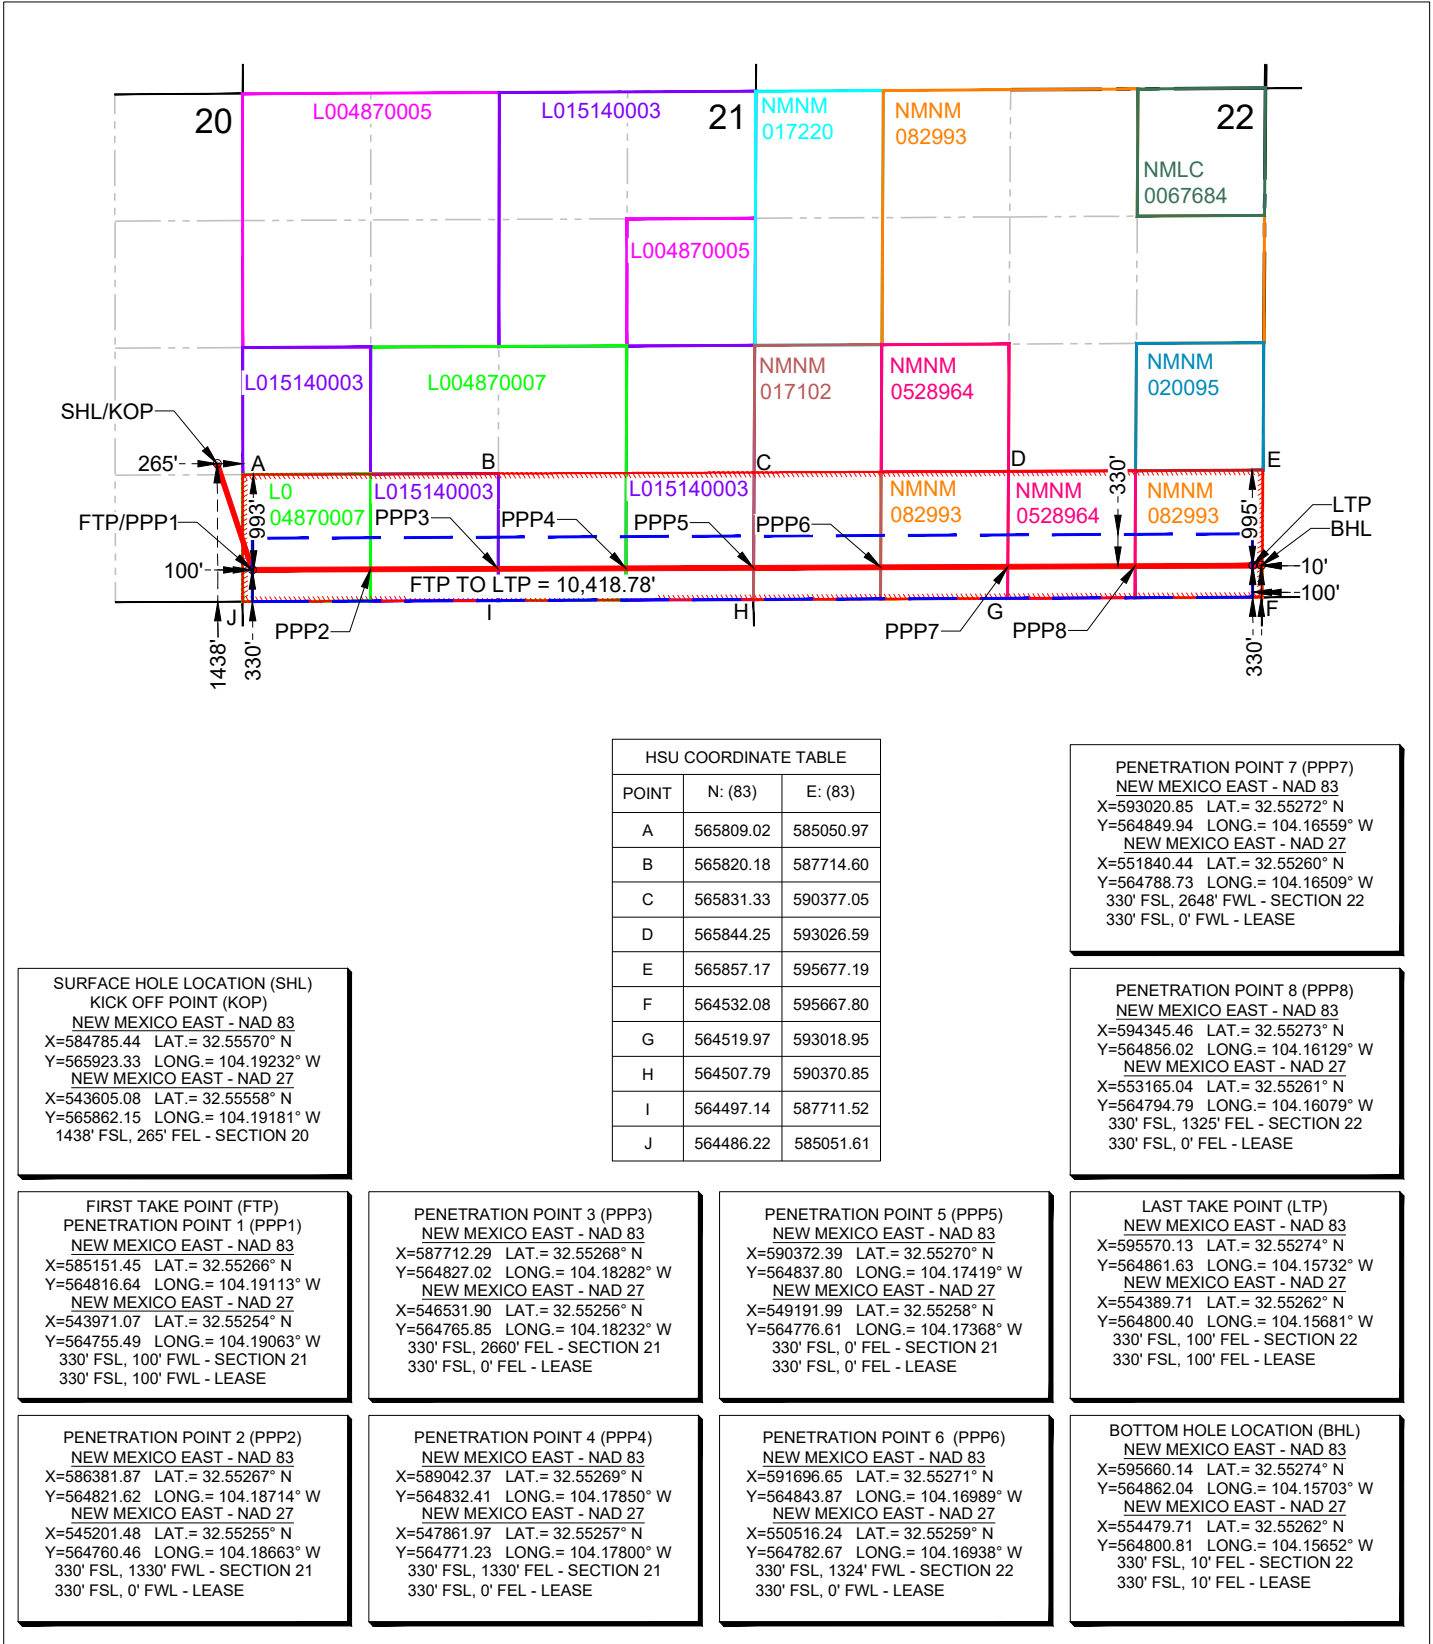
20
L004870005
L015140003
21
NMNM 017220
NMNM 082993
22
NMLC 0067684
L004870005
L015140003
L004870007
NMNM 017102
NMNM 0528964
NMNM 020095
SHL/KOP
265'
A
B
C
D
E
330'
L0 04870007
L015140003
L015140003
NMNM 082993
NMNM 0528964
NMNM 082993
FTP/PPP1
993'
PPP3
PPP4
PPP5
PPP6
995'
LTP
BHL
100'
10'
FTP TO LTP = 10,418.78'
100'
J
I
H
G
F
1438'
330'
PPP2
PPP7
PPP8
330'

| HSU COORDINATE TABLE | | |
|---|---|---|
| POINT | N: (83) | E: (83) |
| A | 565809.02 | 585050.97 |
| B | 565820.18 | 587714.60 |
| C | 565831.33 | 590377.05 |
| D | 565844.25 | 593026.59 |
| E | 565857.17 | 595677.19 |
| F | 564532.08 | 595667.80 |
| G | 564519.97 | 593018.95 |
| H | 564507.79 | 590370.85 |
| I | 564497.14 | 587711.52 |
| J | 564486.22 | 585051.61 |

PENETRATION POINT 7 (PPP7)
NEW MEXICO EAST - NAD 83
X=593020.85 LAT.= 32.55272° N
Y=564849.94 LONG.= 104.16559° W
NEW MEXICO EAST - NAD 27
X=551840.44 LAT.= 32.55260° N
Y=564788.73 LONG.= 104.16509° W
330' FSL, 2648' FWL - SECTION 22
330' FSL, 0' FWL - LEASE

SURFACE HOLE LOCATION (SHL)
KICK OFF POINT (KOP)
NEW MEXICO EAST - NAD 83
X=584785.44 LAT.= 32.55570° N
Y=565923.33 LONG.= 104.19232° W
NEW MEXICO EAST - NAD 27
X=543605.08 LAT.= 32.55558° N
Y=565862.15 LONG.= 104.19181° W
1438' FSL, 265' FEL - SECTION 20

PENETRATION POINT 8 (PPP8)
NEW MEXICO EAST - NAD 83
X=594345.46 LAT.= 32.55273° N
Y=564856.02 LONG.= 104.16129° W
NEW MEXICO EAST - NAD 27
X=553165.04 LAT.= 32.55261° N
Y=564794.79 LONG.= 104.16079° W
330' FSL, 1325' FEL - SECTION 22
330' FSL, 0' FEL - LEASE

FIRST TAKE POINT (FTP)
PENETRATION POINT 1 (PPP1)
NEW MEXICO EAST - NAD 83
X=585151.45 LAT.= 32.55266° N
Y=564816.64 LONG.= 104.19113° W
NEW MEXICO EAST - NAD 27
X=543971.07 LAT.= 32.55254° N
Y=564755.49 LONG.= 104.19063° W
330' FSL, 100' FWL - SECTION 21
330' FSL, 100' FWL - LEASE

PENETRATION POINT 3 (PPP3)
NEW MEXICO EAST - NAD 83
X=587712.29 LAT.= 32.55268° N
Y=564827.02 LONG.= 104.18282° W
NEW MEXICO EAST - NAD 27
X=546531.90 LAT.= 32.55256° N
Y=564765.85 LONG.= 104.18232° W
330' FSL, 2660' FEL - SECTION 21
330' FSL, 0' FEL - LEASE

PENETRATION POINT 5 (PPP5)
NEW MEXICO EAST - NAD 83
X=590372.39 LAT.= 32.55270° N
Y=564837.80 LONG.= 104.17419° W
NEW MEXICO EAST - NAD 27
X=549191.99 LAT.= 32.55258° N
Y=564776.61 LONG.= 104.17368° W
330' FSL, 0' FEL - SECTION 21
330' FSL, 0' FEL - LEASE

LAST TAKE POINT (LTP)
NEW MEXICO EAST - NAD 83
X=595570.13 LAT.= 32.55274° N
Y=564861.63 LONG.= 104.15732° W
NEW MEXICO EAST - NAD 27
X=554389.71 LAT.= 32.55262° N
Y=564800.40 LONG.= 104.15681° W
330' FSL, 100' FEL - SECTION 22
330' FSL, 100' FEL - LEASE

PENETRATION POINT 2 (PPP2)
NEW MEXICO EAST - NAD 83
X=586381.87 LAT.= 32.55267° N
Y=564821.62 LONG.= 104.18714° W
NEW MEXICO EAST - NAD 27
X=545201.48 LAT.= 32.55255° N
Y=564760.46 LONG.= 104.18663° W
330' FSL, 1330' FWL - SECTION 21
330' FSL, 0' FWL - LEASE

PENETRATION POINT 4 (PPP4)
NEW MEXICO EAST - NAD 83
X=589042.37 LAT.= 32.55269° N
Y=564832.41 LONG.= 104.17850° W
NEW MEXICO EAST - NAD 27
X=547861.97 LAT.= 32.55257° N
Y=564771.23 LONG.= 104.17800° W
330' FSL, 1330' FEL - SECTION 21
330' FSL, 0' FEL - LEASE

PENETRATION POINT 6 (PPP6)
NEW MEXICO EAST - NAD 83
X=591696.65 LAT.= 32.55271° N
Y=564843.87 LONG.= 104.16989° W
NEW MEXICO EAST - NAD 27
X=550516.24 LAT.= 32.55259° N
Y=564782.67 LONG.= 104.16938° W
330' FSL, 1324' FWL - SECTION 22
330' FSL, 0' FWL - LEASE

BOTTOM HOLE LOCATION (BHL)
NEW MEXICO EAST - NAD 83
X=595660.14 LAT.= 32.55274° N
Y=564862.04 LONG.= 104.15703° W
NEW MEXICO EAST - NAD 27
X=554479.71 LAT.= 32.55262° N
Y=564800.81 LONG.= 104.15652° W
330' FSL, 10' FEL - SECTION 22
330' FSL, 10' FEL - LEASE